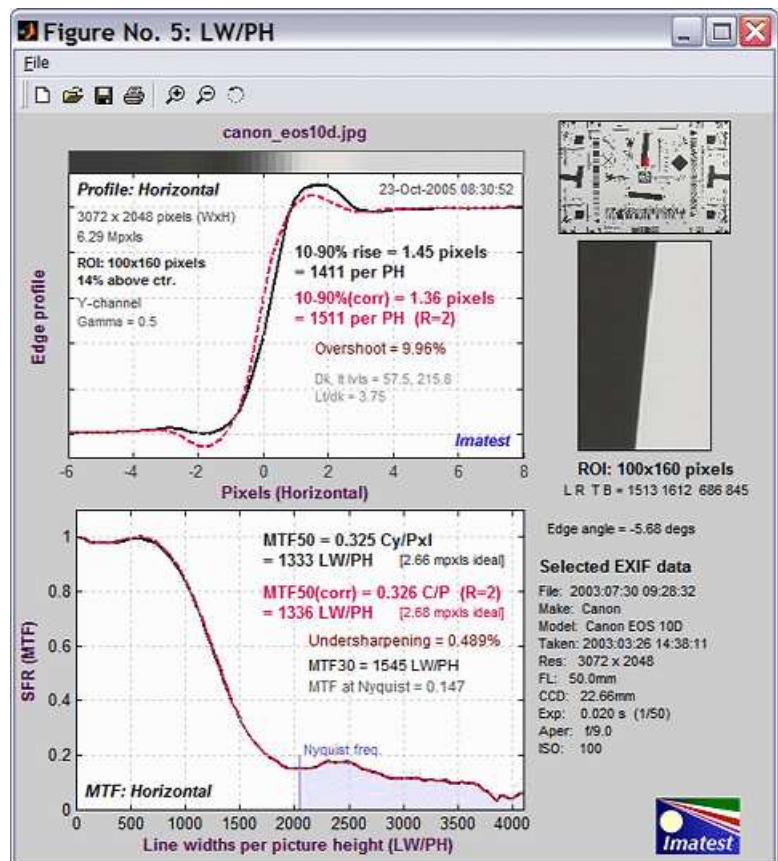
Figure No. 5: LW/PH

File

canon_eos10d.jpg

Profile: Horizontal

23-Oct-2005 08:30:52

3072 x 2048 pixels (WxH)
6.29 Mpxls

ROI: 100x160 pixels
14% above ctr.

Y-channel
Gamma = 0.5

10-90% rise = 1.45 pixels
= 1411 per PH

10-90%(corr) = 1.36 pixels
= 1511 per PH (R=2)

Overshoot = 9.96%

Dk, lt lvls = 57.5, 215.8
Lt/dk = 3.75

Imatest

Edge profile

-6 -4 -2 0 2 4 6 8

Pixels (Horizontal)

ROI: 100x160 pixels
L R T B = 1513 1612 686 845

Edge angle = -5.68 degs

MTF50 = 0.325 Cy/Pxl
= 1333 LW/PH [2.66 mpxls ideal]

MTF50(corr) = 0.326 C/P (R=2)
= 1336 LW/PH [2.68 mpxls ideal]

Undersharpening = 0.489%

MTF30 = 1545 LW/PH

MTF at Nyquist = 0.147

Nyquist freq.

MTF: Horizontal

SFR (MTF)

1 0.8 0.6 0.4 0.2 0

0 500 1000 1500 2000 2500 3000 3500 4000

Line widths per picture height (LW/PH)

Selected EXIF data
File: 2003:07:30 09:28:32
Make: Canon
Model: Canon EOS 10D
Taken: 2003:03:26 14:38:11
Res: 3072 x 2048
FL: 50.0mm
CCD: 22.66mm
Exp: 0.020 s (1/50)
Aper: f/9.0
ISO: 100

Imatest